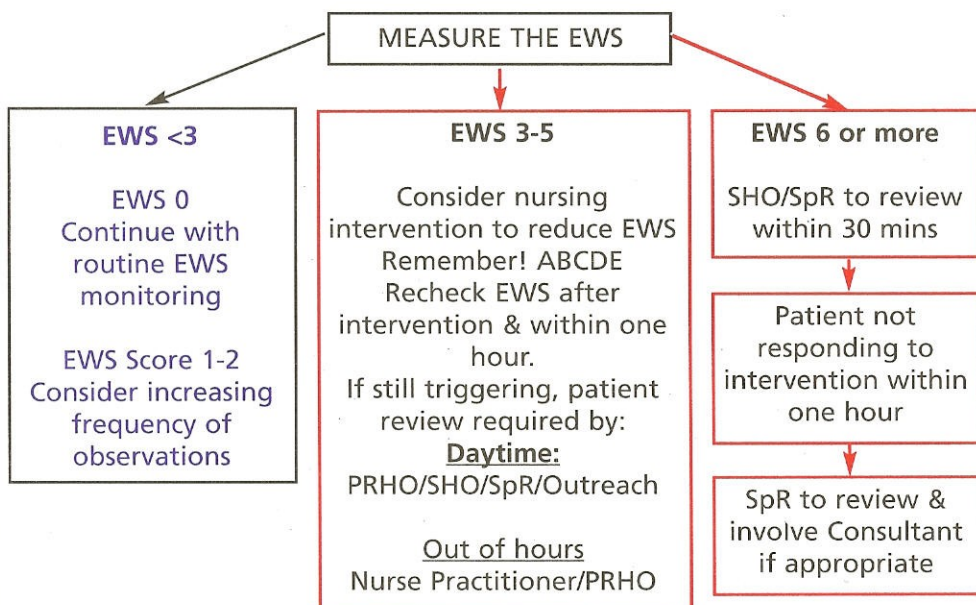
MEASURE THE EWS

EWS <3

EWS 0
Continue with routine EWS monitoring

EWS Score 1-2
Consider increasing frequency of observations

EWS 3-5

Consider nursing intervention to reduce EWS
Remember! ABCDE
Recheck EWS after intervention & within one hour.
If still triggering, patient review required by:
Daytime:
PRHO/SHO/SpR/Outreach

Out of hours
Nurse Practitioner/PRHO

EWS 6 or more

SHO/SpR to review within 30 mins

Patient not responding to intervention within one hour

SpR to review & involve Consultant if appropriate